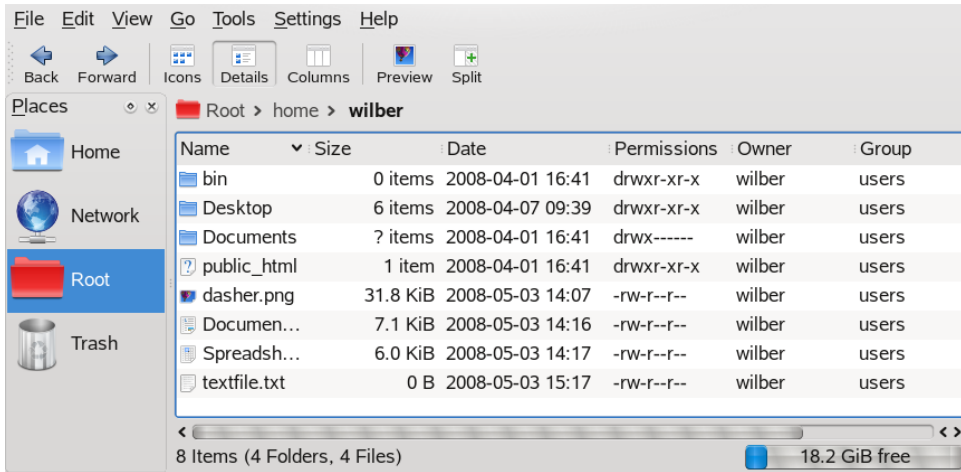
File Edit View Go Tools Settings Help

Back Forward Icons Details Columns Preview Split

Places

Home

Network

Root

Trash

Root > home > wilber

| Name | Size | Date | Permissions | Owner | Group |
|---|---|---|---|---|---|
| bin | 0 items | 2008-04-01 16:41 | drwxr-xr-x | wilber | users |
| Desktop | 6 items | 2008-04-07 09:39 | drwxr-xr-x | wilber | users |
| Documents | ? items | 2008-04-01 16:41 | drwx------ | wilber | users |
| public_html | 1 item | 2008-04-01 16:41 | drwxr-xr-x | wilber | users |
| dasher.png | 31.8 KiB | 2008-05-03 14:07 | -rw-r--r-- | wilber | users |
| Documen... | 7.1 KiB | 2008-05-03 14:16 | -rw-r--r-- | wilber | users |
| Spreadsh... | 6.0 KiB | 2008-05-03 14:17 | -rw-r--r-- | wilber | users |
| textfile.txt | 0 B | 2008-05-03 15:17 | -rw-r--r-- | wilber | users |

8 Items (4 Folders, 4 Files)

18.2 GiB free